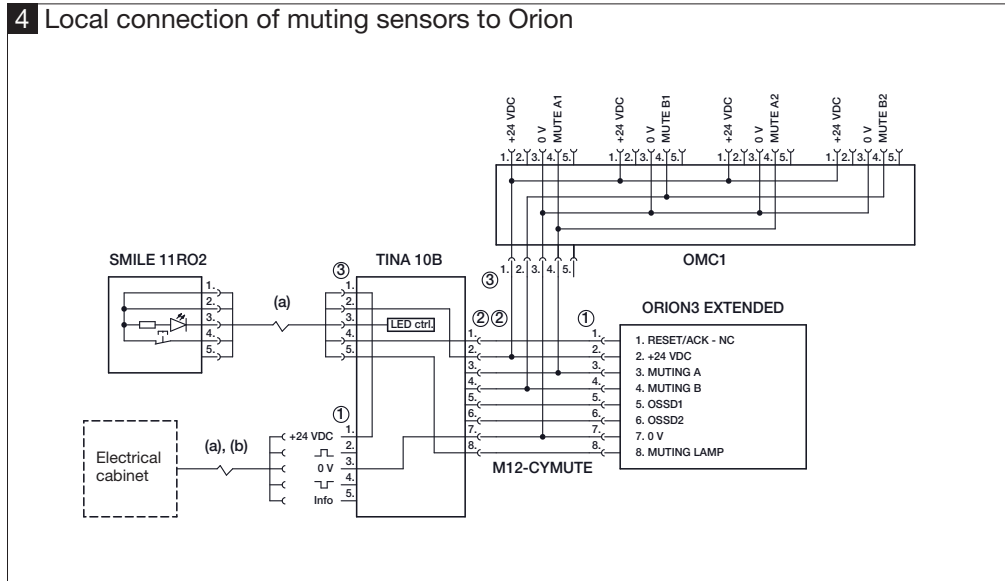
4 Local connection of muting sensors to Orion

+24 VDC
0 V
MUTE A1
+24 VDC
0 V
MUTE B1
+24 VDC
0 V
MUTE A2
+24 VDC
0 V
MUTE B2

1. 2. 3. 4. 5.
1. 2. 3. 4. 5.
1. 2. 3. 4. 5.
1. 2. 3. 4. 5.

SMILE 11RO2
TINA 10B
OMC1

③
1. 2. 3. 4. 5.
③

1.
2.
3.
4.
5.

(a)

1.
2.
3. LED ctrl.
4.
5.

②②
①

ORION3 EXTENDED

1.
2.
3.
4.
5.
6.
7.
8.

1.
2.
3.
4.
5.
6.
7.
8.

1. RESET/ACK - NC
2. +24 VDC
3. MUTING A
4. MUTING B
5. OSSD1
6. OSSD2
7. 0 V
8. MUTING LAMP

①

Electrical cabinet

(a), (b)

+24 VDC 1.
2.
0 V 3.
4.
Info 5.

M12-CYMUTE